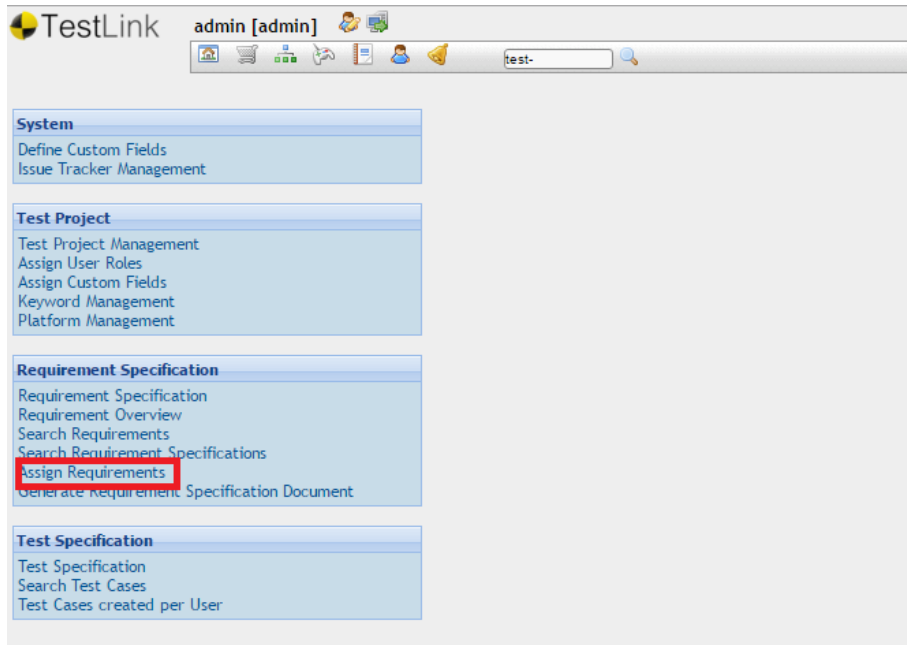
TestLink

admin [admin]

test-

System
Define Custom Fields
Issue Tracker Management

Test Project
Test Project Management
Assign User Roles
Assign Custom Fields
Keyword Management
Platform Management

Requirement Specification
Requirement Specification
Requirement Overview
Search Requirements
Search Requirement Specifications
Assign Requirements
Generate Requirement Specification Document

Test Specification
Test Specification
Search Test Cases
Test Cases created per User